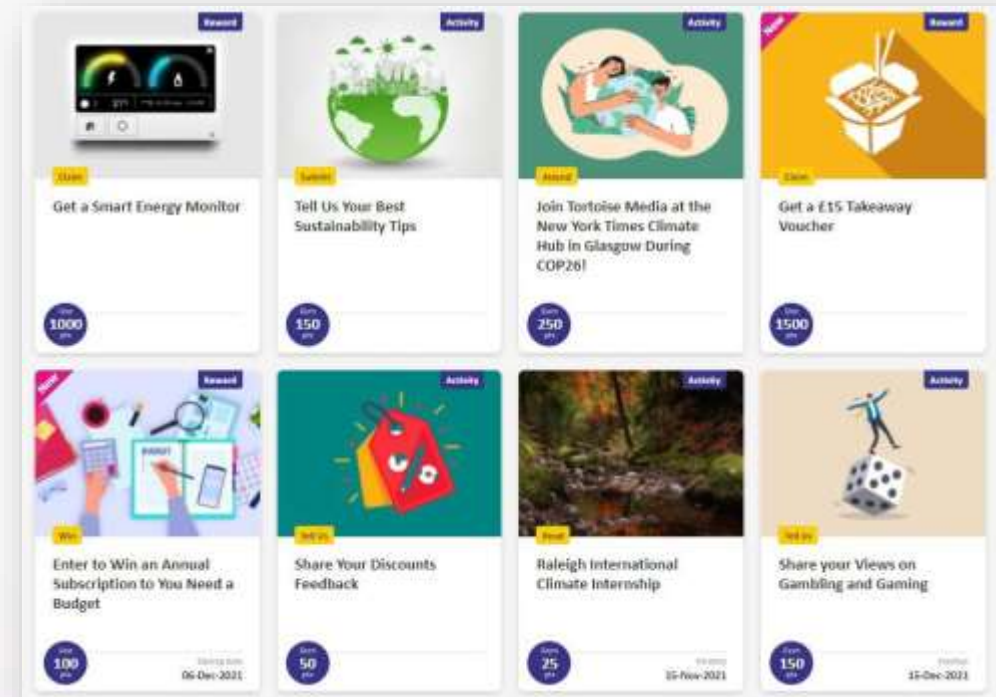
Reward
Claim
Get a Smart Energy Monitor
Use
1000
pts

Activity
Submit
Tell Us Your Best Sustainability Tips
Earn
150
pts

Activity
Attend
Join Tortoise Media at the New York Times Climate Hub in Glasgow During COP26!
Earn
250
pts

New
Reward
Claim
Get a £15 Takeaway Voucher
Use
1500
pts

New
Reward
Win
Enter to Win an Annual Subscription to You Need a Budget
Use
100
pts
Closing date
06-Dec-2021

Activity
Tell Us
Share Your Discounts Feedback
Earn
50
pts

Activity
Enrol
Raleigh International Climate Internship
Earn
25
pts
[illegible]
15-Nov-2021

Activity
Tell Us
Share your Views on Gambling and Gaming
Earn
150
pts
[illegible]
15-Dec-2021